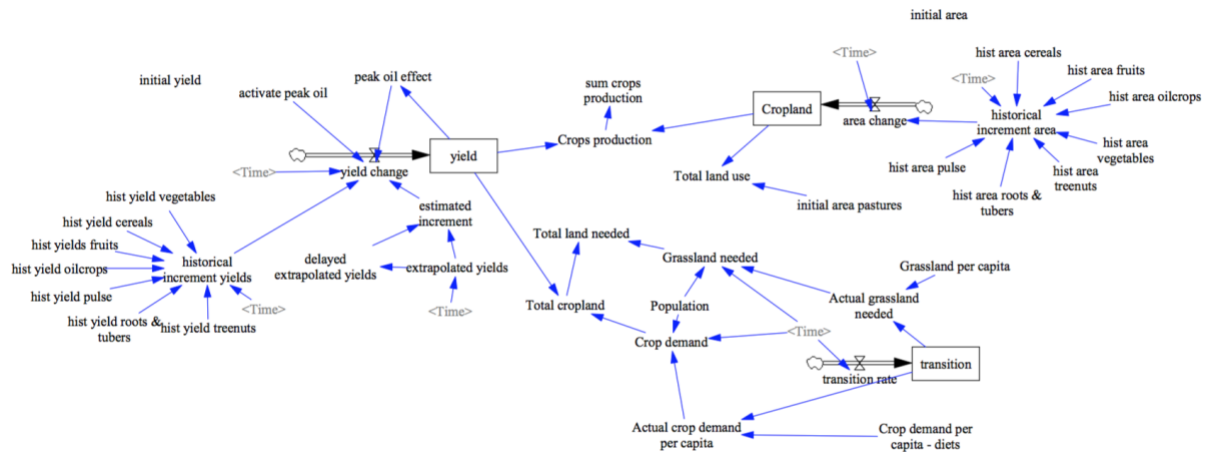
initial area

<Time>

hist area cereals

<Time>

hist area fruits

historical increment area

hist area oilcrops

Cropland

area change

hist area vegetables

hist area pulse

hist area treenuts

hist area roots & tubers

sum crops production

Crops production

Total land use

initial area pastures

initial yield

activate peak oil

peak oil effect

yield

<Time>

yield change

estimated increment

hist yield vegetables

hist yield cereals

hist yields fruits

hist yield oilcrops

historical increment yields

hist yield pulse

<Time>

hist yield roots & tubers

hist yield treenuts

delayed extrapolated yields

extrapolated yields

<Time>

Total land needed

Grassland needed

Grassland per capita

Actual grassland needed

Population

Total cropland

<Time>

Crop demand

transition rate

transition

Actual crop demand per capita

Crop demand per capita - diets